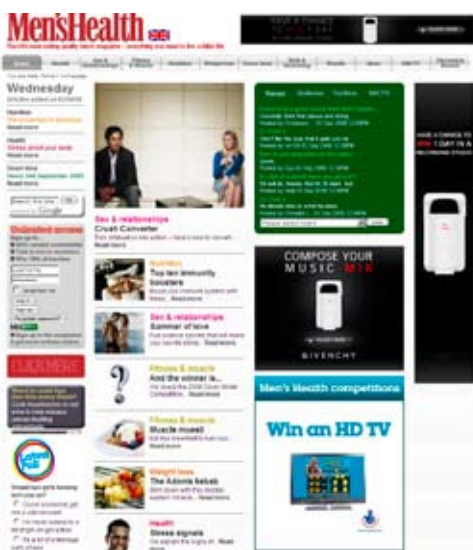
Men'sHealth

Wednesday

Read more

Read more

Read more

Sex & relationships
Crush Converter
Read more

Nutrition
Top ten immunity boosters
Read more

Sex & relationships
Summer of love
Read more

Fitness & muscle
And the winner is...
Read more

Fitness & muscle
Muscle mixed
Read more

Weight loss
The Adonis kebab
Read more

Health
Stress signals
Read more

CLICK HERE

COMPOSE YOUR MUSIC MIX

GIVENCHY

Men's Health competitions

Win an HD TV